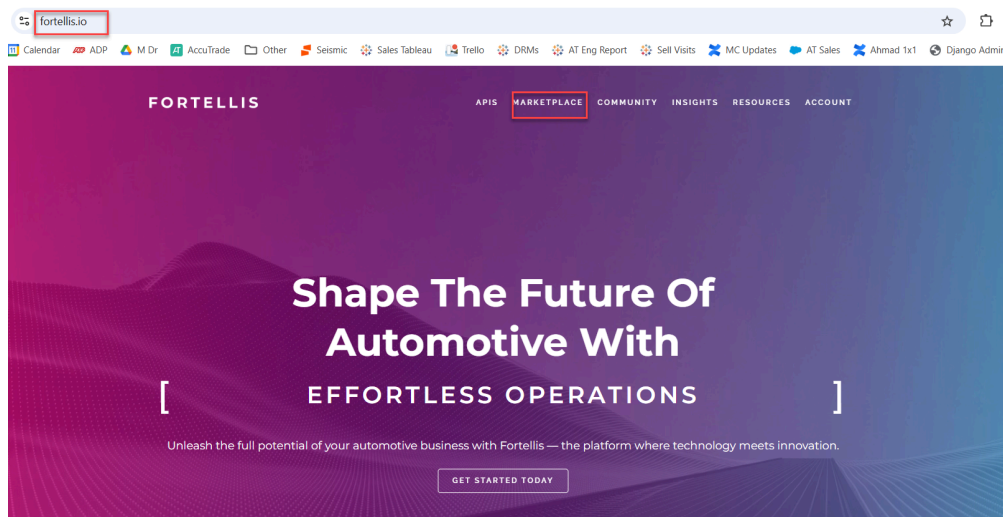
fortellis.io

Calendar ADP M Dr AccuTrade Other Seismic Sales Tableau Trello DRMs AT Eng Report Sell Visits MC Updates AT Sales Ahmad 1x1 Django Admi

FORTELLIS

APIS MARKETPLACE COMMUNITY INSIGHTS RESOURCES ACCOUNT

Shape The Future Of Automotive With

[ EFFORTLESS OPERATIONS ]

Unleash the full potential of your automotive business with Fortellis — the platform where technology meets innovation.

GET STARTED TODAY